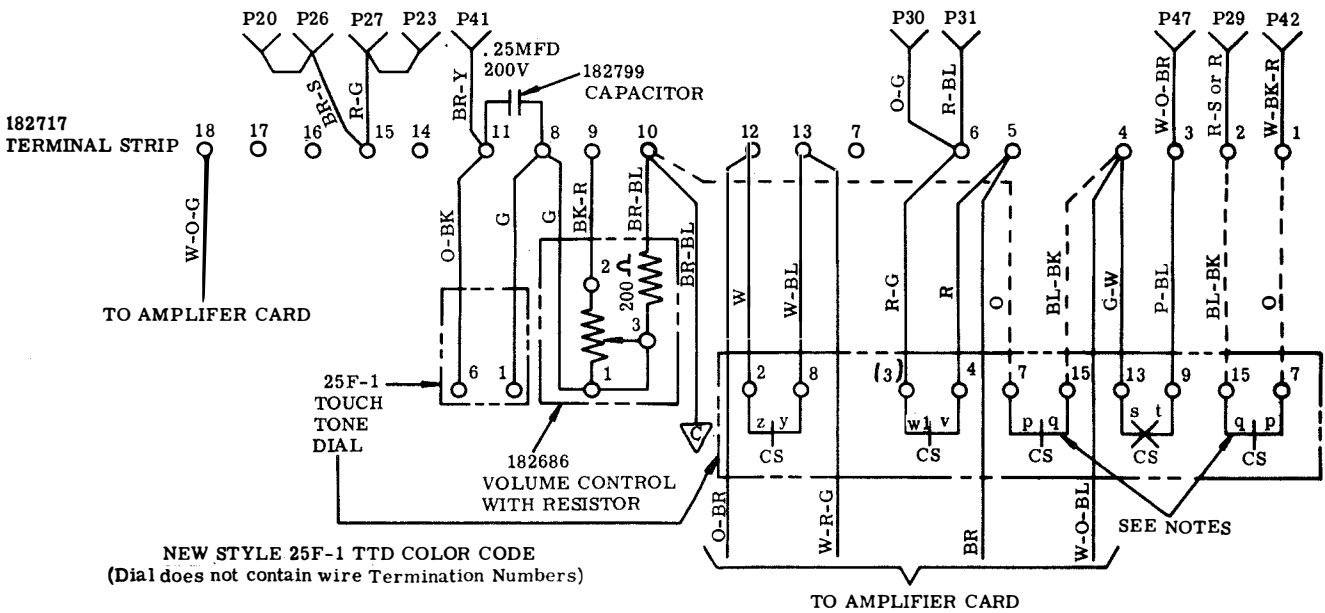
P20 P26 P27 P23 P41

.25MFD 200V

182799 CAPACITOR

P30 P31

P47 P29 P42

BR-S R-G BR-Y O-G R-BL W-O-BR R-S or R W-BK-R

182717 TERMINAL STRIP

18 17 16 15 14 11 8 9 10 12 13 7 6 5 4 3 2 1

W-O-G

TO AMPLIFER CARD

O-BK G G BK-R BR-BL BR-BL

2 200 Ω 3 1

W W-BL R-G R O BL-BK G-W P-BL BL-BK O

25F-1 TOUCH TONE DIAL

6 1

2 8 (3) 4 7 15 13 9 15 7

z y w1 v p q s t q p

CS CS CS CS CS

C

182686 VOLUME CONTROL WITH RESISTOR

O-BR W-R-G BR W-O-BL

SEE NOTES

NEW STYLE 25F-1 TTD COLOR CODE
(Dial does not contain wire Termination Numbers)

TO AMPLIFIER CARD